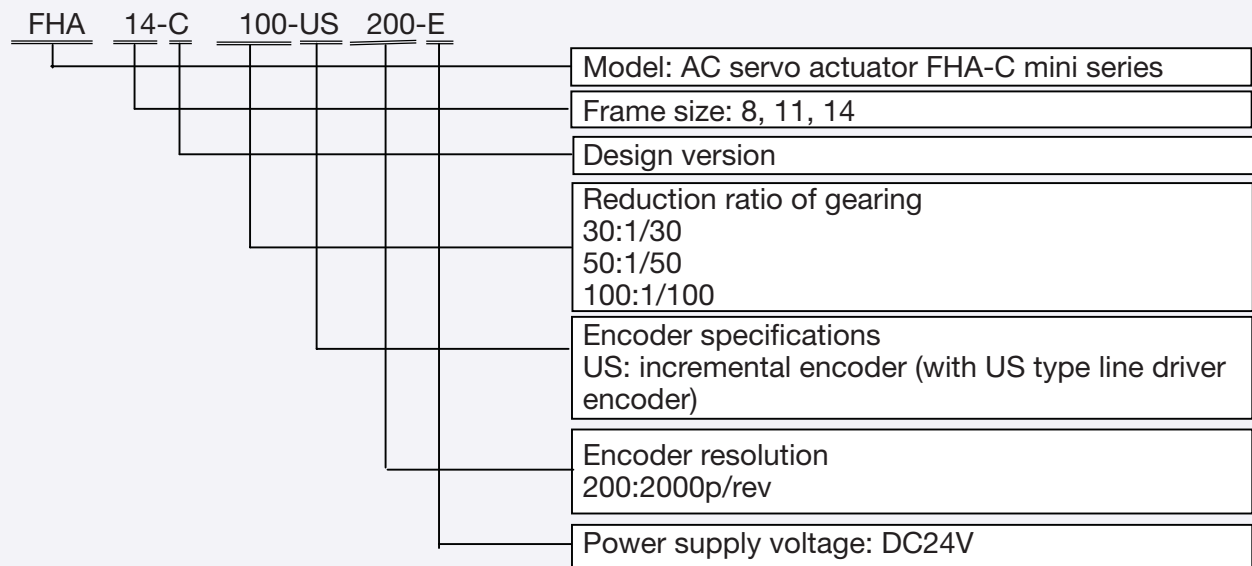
FHA 14-C 100-US 200-E

Model: AC servo actuator FHA-C mini series

Frame size: 8, 11, 14

Design version

Reduction ratio of gearing
30:1/30
50:1/50
100:1/100

Encoder specifications
US: incremental encoder (with US type line driver encoder)

Encoder resolution
200:2000p/rev

Power supply voltage: DC24V